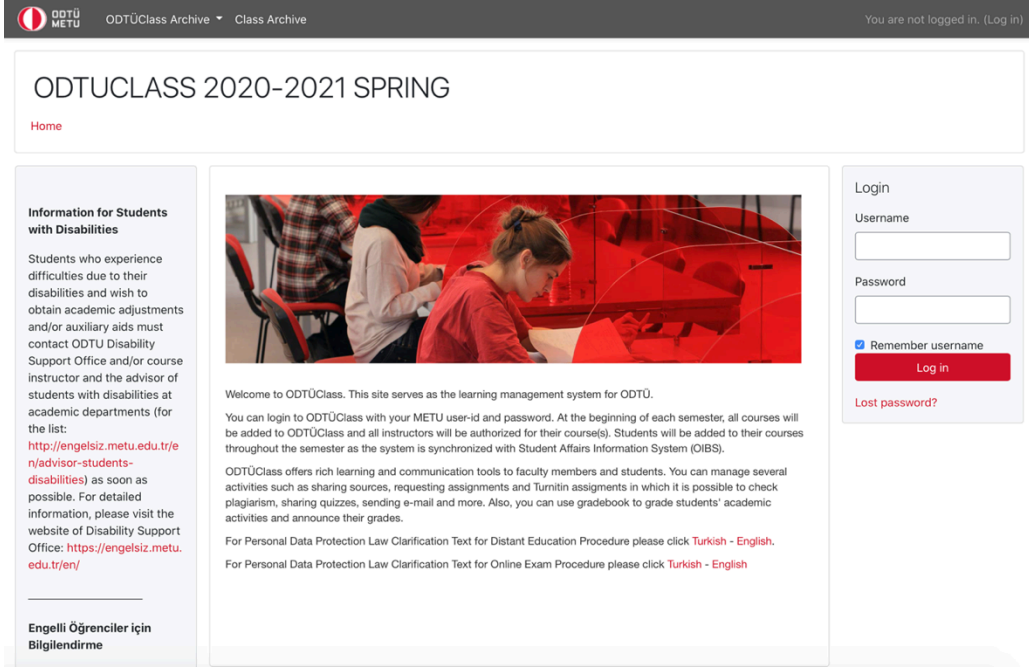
ODTÜ METU ODTÜClass Archive Class Archive

You are not logged in. (Log in)

ODTUCLASS 2020-2021 SPRING

Home

Information for Students with Disabilities

Students who experience difficulties due to their disabilities and wish to obtain academic adjustments and/or auxiliary aids must contact ODTU Disability Support Office and/or course instructor and the advisor of students with disabilities at academic departments (for the list: http://engelsiz.metu.edu.tr/en/advisor-students-disabilities) as soon as possible. For detailed information, please visit the website of Disability Support Office: https://engelsiz.metu.edu.tr/en/

Engelli Öğrenciler için Bilgilendirme

Welcome to ODTÜClass. This site serves as the learning management system for ODTÜ.

You can login to ODTÜClass with your METU user-id and password. At the beginning of each semester, all courses will be added to ODTÜClass and all instructors will be authorized for their course(s). Students will be added to their courses throughout the semester as the system is synchronized with Student Affairs Information System (OIBS).

ODTÜClass offers rich learning and communication tools to faculty members and students. You can manage several activities such as sharing sources, requesting assignments and Turnitin assigments in which it is possible to check plagiarism, sharing quizzes, sending e-mail and more. Also, you can use gradebook to grade students' academic activities and announce their grades.

For Personal Data Protection Law Clarification Text for Distant Education Procedure please click Turkish - English.

For Personal Data Protection Law Clarification Text for Online Exam Procedure please click Turkish - English

Login

Username

Password

Remember username

Log in

Lost password?